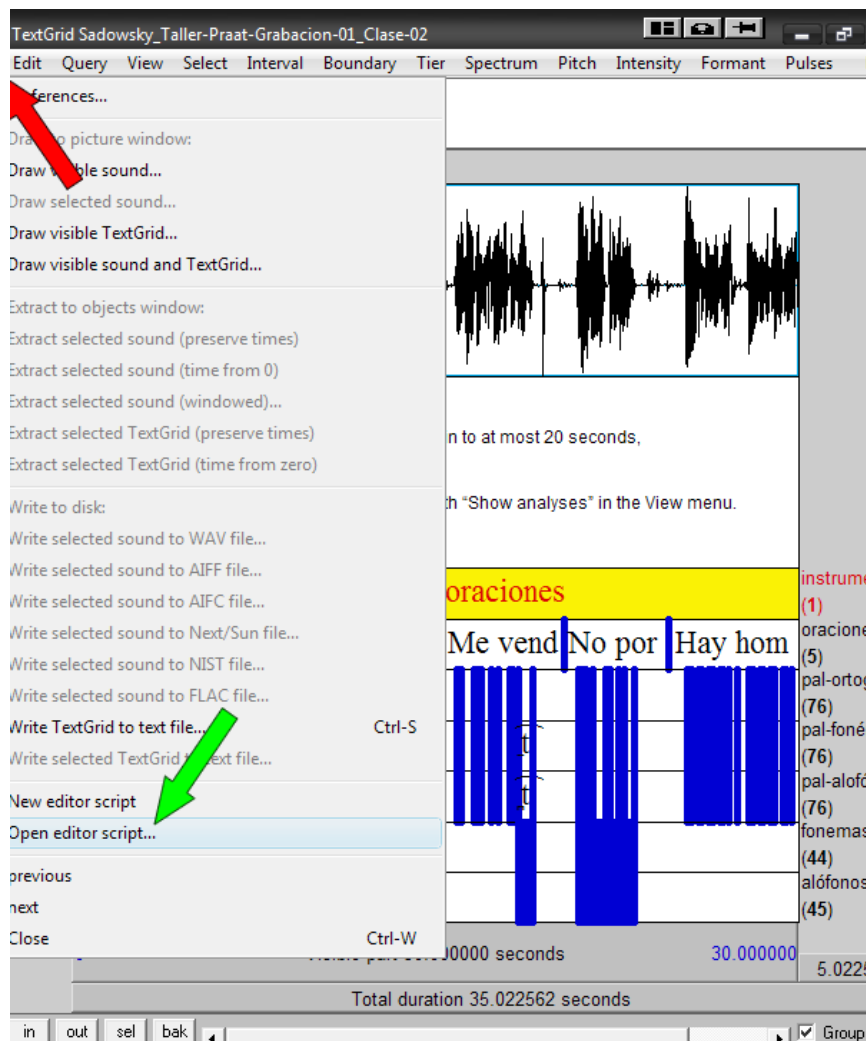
TextGrid Sadowsky_Taller-Praat-Grabacion-01_Clase-02

Edit Query View Select Interval Boundary Tier Spectrum Pitch Intensity Formant Pulses

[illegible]ferences...

Dra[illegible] picture window:
Draw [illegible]ble sound...
Draw selected sound...
Draw visible TextGrid...
Draw visible sound and TextGrid...

Extract to objects window:
Extract selected sound (preserve times)
Extract selected sound (time from 0)
Extract selected sound (windowed)...
Extract selected TextGrid (preserve times)
Extract selected TextGrid (time from zero)

Write to disk:
Write selected sound to WAV file...
Write selected sound to AIFF file...
Write selected sound to AIFC file...
Write selected sound to Next/Sun file...
Write selected sound to NIST file...
Write selected sound to FLAC file...
Write TextGrid to text file... Ctrl-S
Write selected TextGrid t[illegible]ext file...

New editor script
Open editor script...

previous
next
Close Ctrl-W

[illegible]n to at most 20 seconds,

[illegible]th "Show analyses" in the View menu.

oraciones
Me vend No por Hay hom
t
t

instrume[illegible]
(1)
oracione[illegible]
(5)
pal-ortog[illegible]
(76)
pal-foné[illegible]
(76)
pal-alofó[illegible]
(76)
fonemas
(44)
alófonos
(45)

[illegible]00000 seconds 30.000000
5.022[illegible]

Total duration 35.022562 seconds

in out sel bak Group